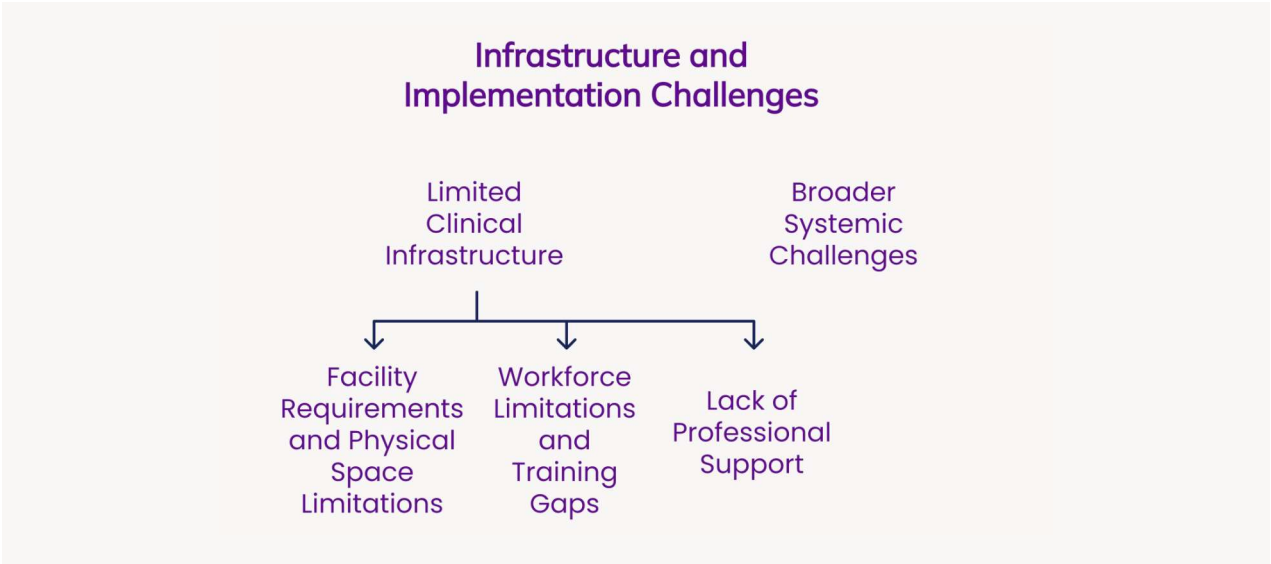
Infrastructure and Implementation Challenges

Limited Clinical Infrastructure

Broader Systemic Challenges

Facility Requirements and Physical Space Limitations

Workforce Limitations and Training Gaps

Lack of Professional Support